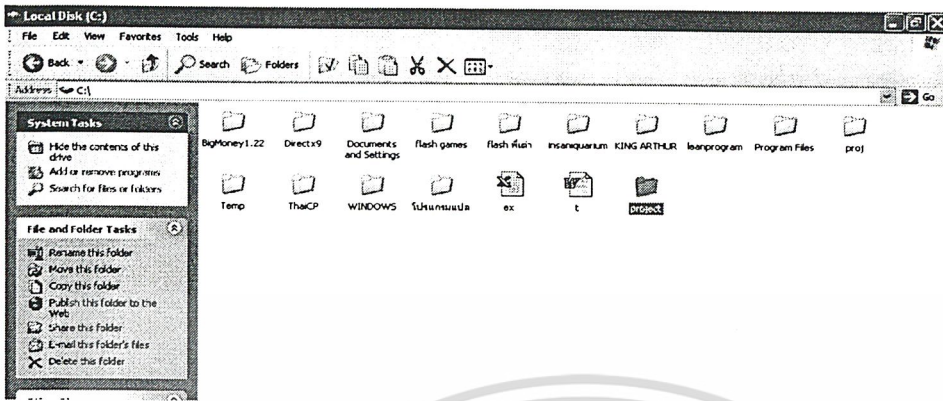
Local Disk (C:)

File Edit View Favorites Tools Help

Back Search Folders

Address C:\

Go

System Tasks

Hide the contents of this drive

Add or remove programs

Search for files or folders

File and Folder Tasks

Rename this folder

Move this folder

Copy this folder

Publish this folder to the Web

Share this folder

E-mail this folder's files

Delete this folder

BigMoney1.22 Directx9 Documents and Settings flash games flash ที่แก insaniquarium KING ARTHUR leanprogram Program Files proj

Temp ThaiCP WINDOWS โปรแกรมแปล ex t project